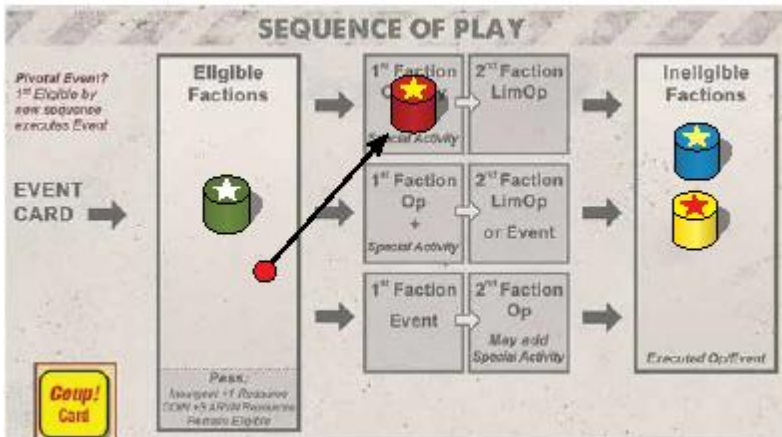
SEQUENCE OF PLAY

Pivotal Event? 1st Eligible by new sequence executes Event

EVENT CARD

Eligible Factions

Pass: Insurgent +1 Resource COIN +3 ARVN Resources Remain Eligible

1st Faction Op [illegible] Special Activity

2nd Faction LimOp

1st Faction Op + Special Activity

2nd Faction LimOp or Event

1st Faction Event

2nd Faction Op May add Special Activity

Ineligible Factions

Executed Op/Event

Coup! Card